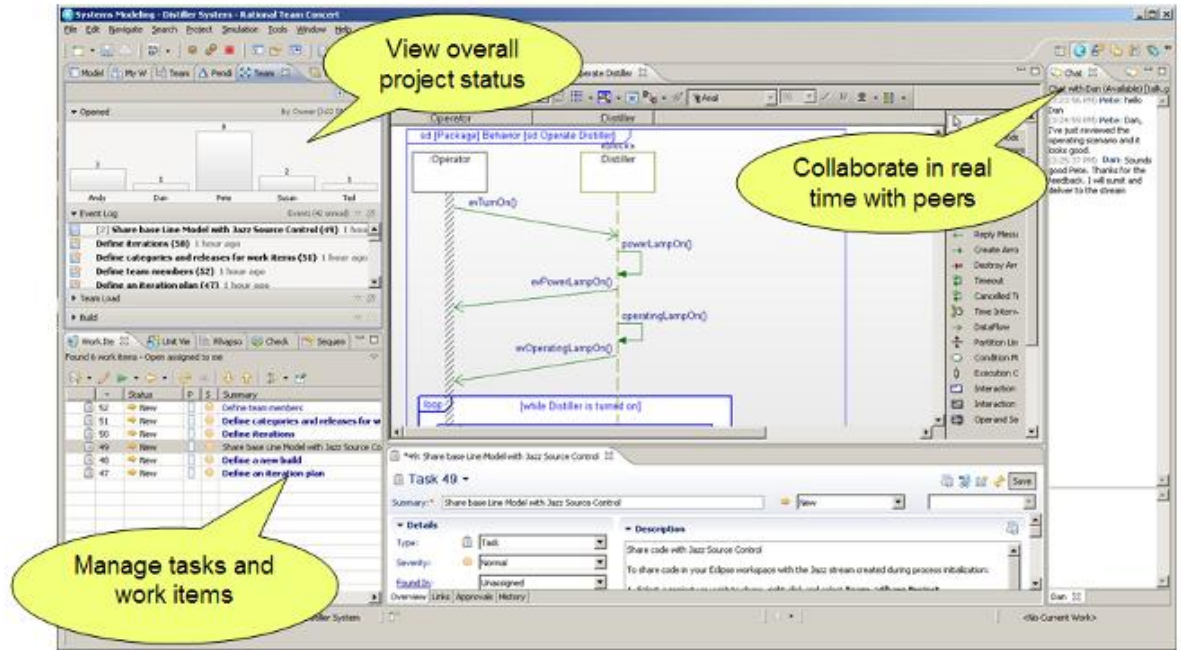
Systems Modeling - Distiller Systems - Rational Team Concert

File Edit Navigate Search Project Simulation Tools Window Help

View overall project status

Collaborate in real time with peers

Manage tasks and work items

Model | My W | Team | Pendi | Team

▾ Opened

By Owner

Andy Dan Pete Susan Ted

▾ Event Log

[2] Share base Line Model with Jazz Source Control (49) 1 hour

Define iterations (50) 1 hour ago

Define categories and releases for work items (51) 1 hour ago

Define team members (52) 1 hour ago

Define an iteration plan (47) 1 hour ago

▸ Team Load

▸ Build

Work Ite | Unit Vie | Rhapso | Check | Sequen

Found 6 work items - Open assigned to me

| | Status | P | S | Summary |
|---|---|---|---|---|
| 52 | New | | | Define team members |
| 51 | New | | | Define categories and releases for w |
| 50 | New | | | Define iterations |
| 49 | New | | | Share base Line Model with Jazz Source Co |
| 48 | New | | | Define a new build |
| 47 | New | | | Define an iteration plan |

erate Distiller

Operator Distiller

sd [Package] Behavior [sd Operate Distiller]

:Operator

«block» :Distiller

evTurnOn()

powerLampOn()

evPowerLampOn()

operatingLampOn()

evOperatingLampOn()

loop [while Distiller is turned on]

Reply Messa
Create Arro
Destroy Arr
Timeout
Cancelled Ti
Time Interv
DataFlow
Partition Lin
Condition M
Execution C
Interaction
Interaction
Operand Se

*49: Share base Line Model with Jazz Source Control

Task 49

Save

Summary: Share base Line Model with Jazz Source Control

New

▾ Details

Type: Task

Severity: Normal

Found In: Unassigned

▾ Description

Share code with Jazz Source Control

To share code in your Eclipse workspace with the Jazz stream created during process initialization:

Overview | Links | Approvals | History

Chat

Chat with Dan (Available)

Pete: hello Dan

Pete: Dan, I've just reviewed the operating scenario and it looks good.

Dan: Sounds good Pete. Thanks for the feedback. I will sumit and deliver to the stream.

Dan

iller System

<No Current Work>